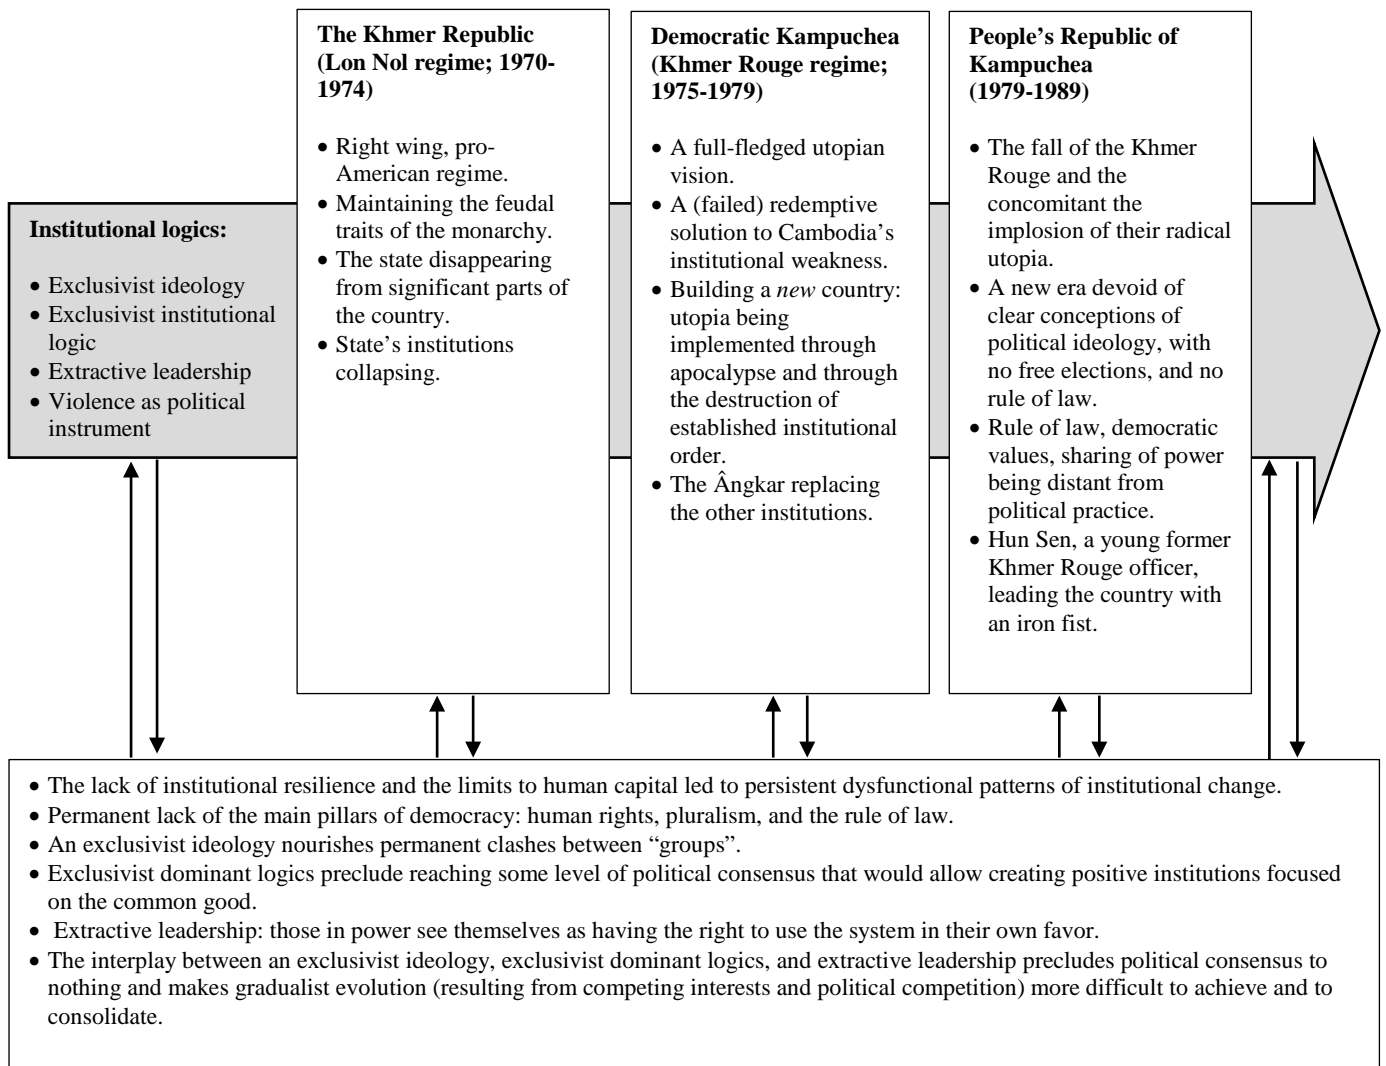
Institutional logics:

- Exclusivist ideology
- Exclusivist institutional logic
- Extractive leadership
- Violence as political instrument

The Khmer Republic (Lon Nol regime; 1970-1974)

- Right wing, pro-American regime.
- Maintaining the feudal traits of the monarchy.
- The state disappearing from significant parts of the country.
- State's institutions collapsing.

Democratic Kampuchea (Khmer Rouge regime; 1975-1979)

- A full-fledged utopian vision.
- A (failed) redemptive solution to Cambodia's institutional weakness.
- Building a *new* country: utopia being implemented through apocalypse and through the destruction of established institutional order.
- The Ângkar replacing the other institutions.

People's Republic of Kampuchea (1979-1989)

- The fall of the Khmer Rouge and the concomitant the implosion of their radical utopia.
- A new era devoid of clear conceptions of political ideology, with no free elections, and no rule of law.
- Rule of law, democratic values, sharing of power being distant from political practice.
- Hun Sen, a young former Khmer Rouge officer, leading the country with an iron fist.

- The lack of institutional resilience and the limits to human capital led to persistent dysfunctional patterns of institutional change.
- Permanent lack of the main pillars of democracy: human rights, pluralism, and the rule of law.
- An exclusivist ideology nourishes permanent clashes between "groups".
- Exclusivist dominant logics preclude reaching some level of political consensus that would allow creating positive institutions focused on the common good.
- Extractive leadership: those in power see themselves as having the right to use the system in their own favor.
- The interplay between an exclusivist ideology, exclusivist dominant logics, and extractive leadership precludes political consensus to nothing and makes gradualist evolution (resulting from competing interests and political competition) more difficult to achieve and to consolidate.